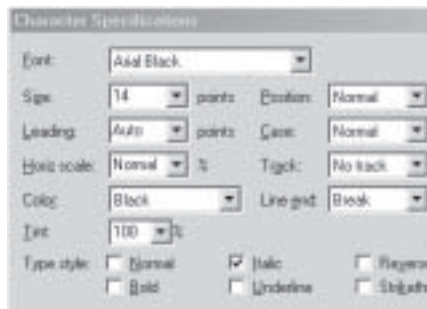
Character Specifications

Font: Arial Black

Size: 14 points

Position: Normal

Leading: Auto points

Case: Normal

Horiz scale: Normal %

Track: No track

Color: Black

Line end: Break

Tint: 100 %

Type style: Normal Italic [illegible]
Bold Underline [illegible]